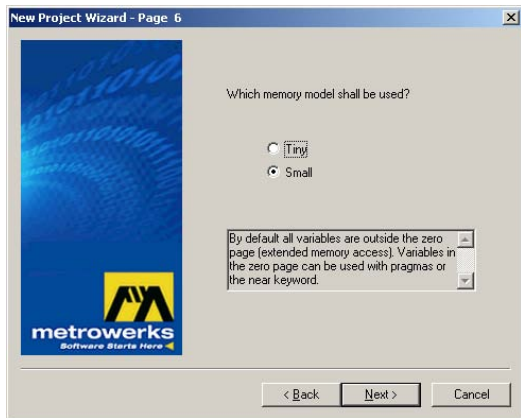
New Project Wizard - Page 6

Which memory model shall be used?

Tiny
Small

By default all variables are outside the zero page (extended memory access). Variables in the zero page can be used with pragmas or the near keyword.

metrowerks
Software Starts Here

< Back
Next >
Cancel